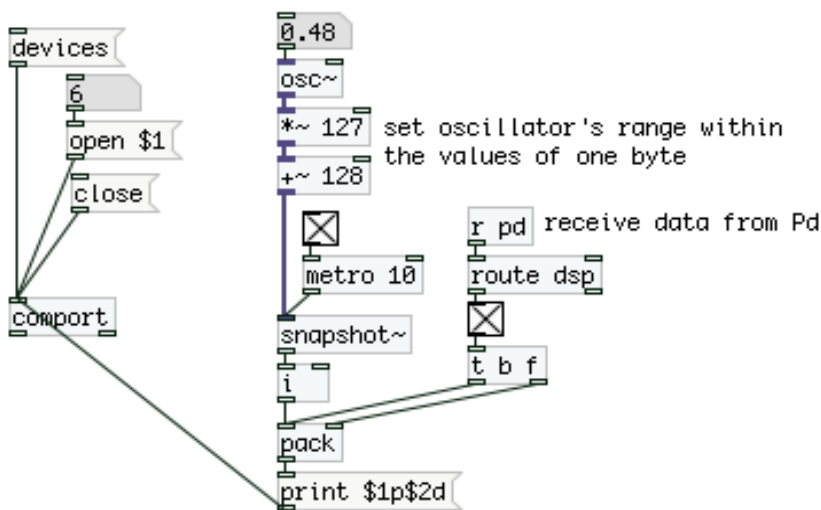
devices

6

open $1

close

comport

0.48

osc~

*~ 127 set oscillator's range within the values of one byte

+~ 128

metro 10

r pd receive data from Pd

route dsp

snapshot~

t b f

i

pack

print $1p$2d